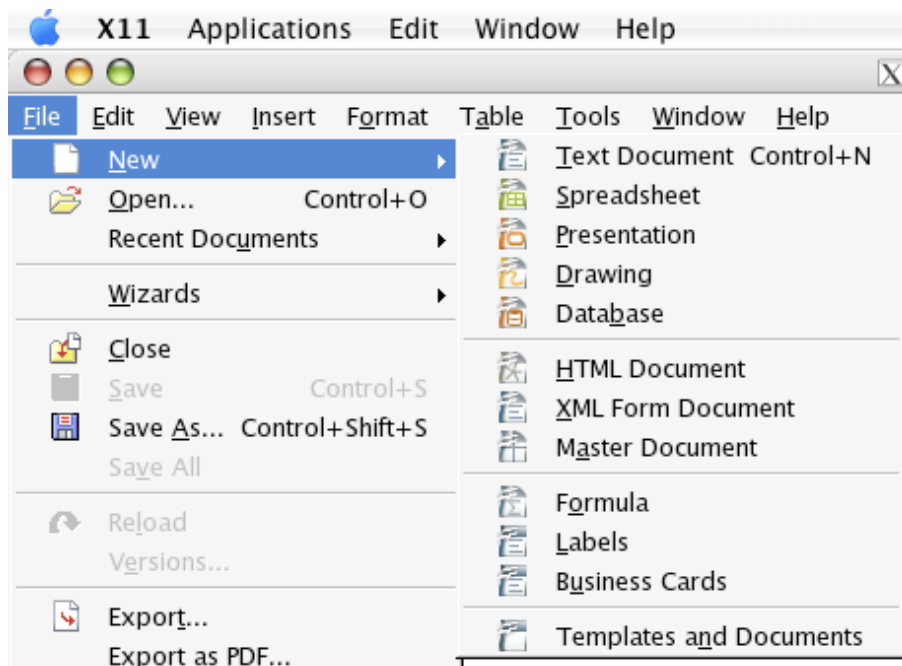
X11 Applications Edit Window Help

X

File Edit View Insert Format Table Tools Window Help

New
Open... Control+O
Recent Documents

Wizards

Close
Save Control+S
Save As... Control+Shift+S
Save All

Reload
Versions...

Export...
Export as PDF...

Text Document Control+N
Spreadsheet
Presentation
Drawing
Database

HTML Document
XML Form Document
Master Document

Formula
Labels
Business Cards

Templates and Documents